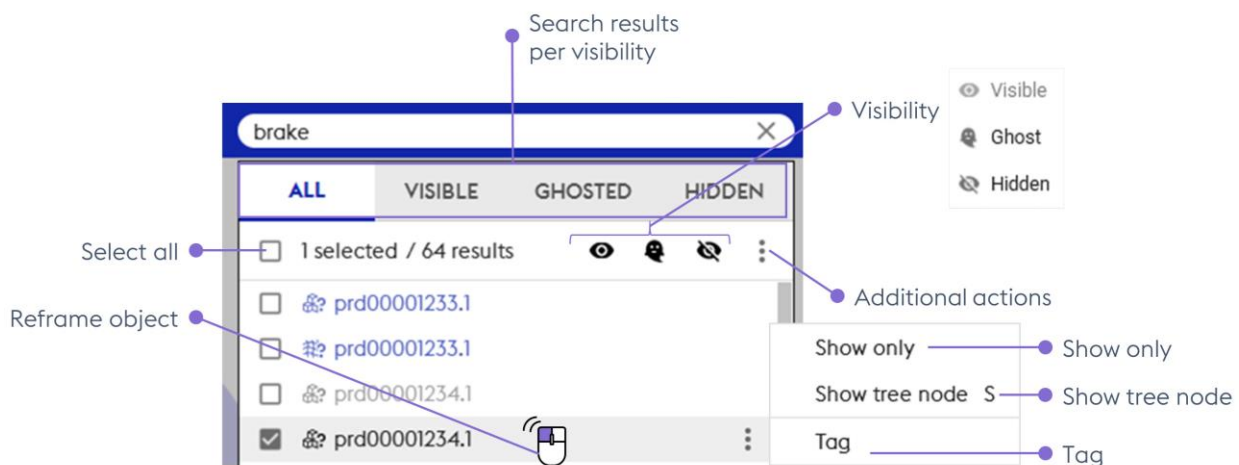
Search results per visibility

Visibility

Visible

Ghost

Hidden

brake

ALL

VISIBLE

GHOSTED

HIDDEN

Select all

1 selected / 64 results

Additional actions

Reframe object

prd00001233.1

prd00001233.1

prd00001234.1

prd00001234.1

Show only

Show tree node S

Tag

Show only

Show tree node

Tag